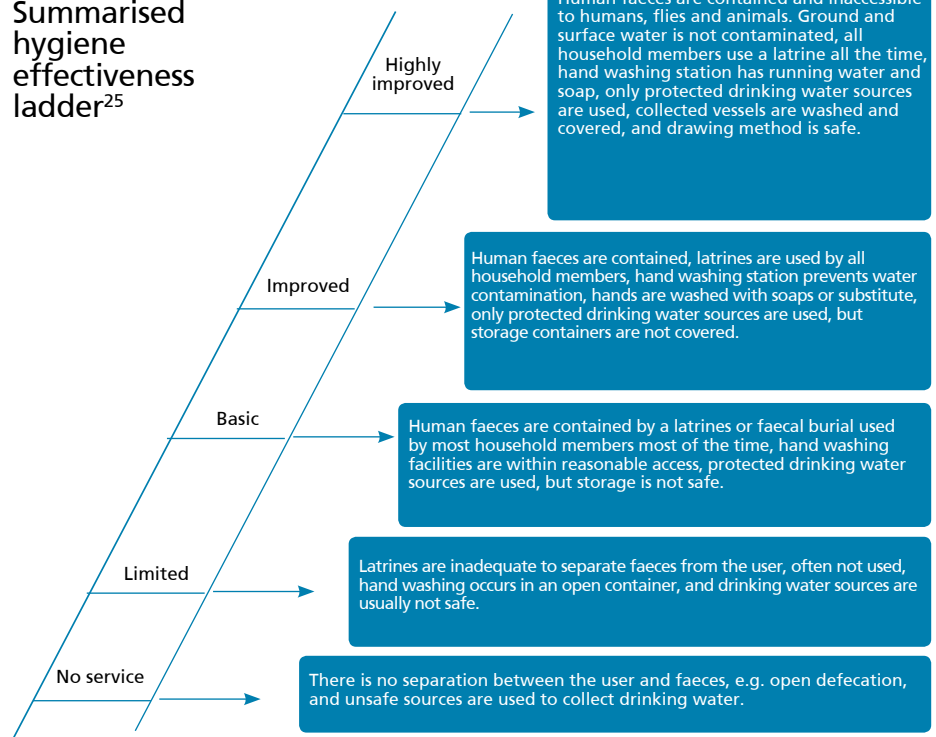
Summarised hygiene effectiveness ladder$^{25}$

Highly improved

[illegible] to humans, flies and animals. Ground and surface water is not contaminated, all household members use a latrine all the time, hand washing station has running water and soap, only protected drinking water sources are used, collected vessels are washed and covered, and drawing method is safe.

Improved

Human faeces are contained, latrines are used by all household members, hand washing station prevents water contamination, hands are washed with soaps or substitute, only protected drinking water sources are used, but storage containers are not covered.

Basic

Human faeces are contained by a latrines or faecal burial used by most household members most of the time, hand washing facilities are within reasonable access, protected drinking water sources are used, but storage is not safe.

Limited

Latrines are inadequate to separate faeces from the user, often not used, hand washing occurs in an open container, and drinking water sources are usually not safe.

No service

There is no separation between the user and faeces, e.g. open defecation, and unsafe sources are used to collect drinking water.